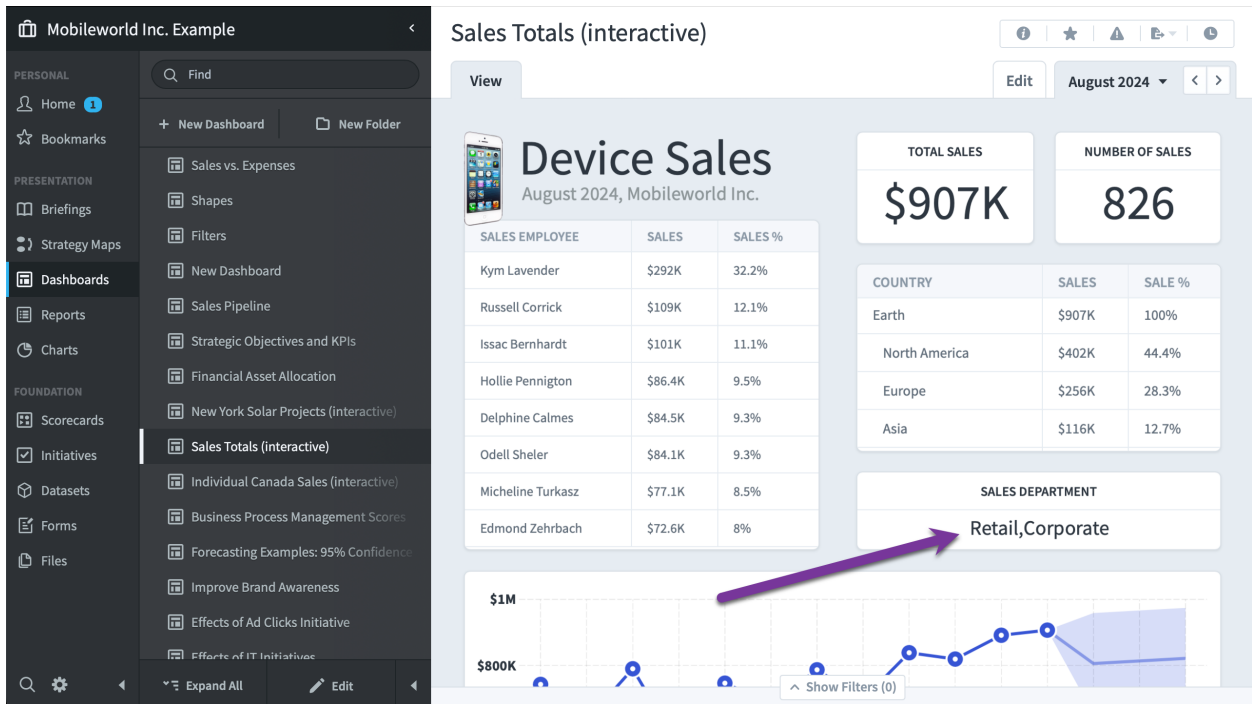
Mobileworld Inc. Example

PERSONAL
Home 1
Bookmarks
PRESENTATION
Briefings
Strategy Maps
Dashboards
Reports
Charts
FOUNDATION
Scorecards
Initiatives
Datasets
Forms
Files

Find
New Dashboard
New Folder
Sales vs. Expenses
Shapes
Filters
New Dashboard
Sales Pipeline
Strategic Objectives and KPIs
Financial Asset Allocation
New York Solar Projects (interactive)
Sales Totals (interactive)
Individual Canada Sales (interactive)
Business Process Management Scores
Forecasting Examples: 95% Confidence
Improve Brand Awareness
Effects of Ad Clicks Initiative
Effects of IT Initiatives
Expand All
Edit

Sales Totals (interactive)
View
Edit
August 2024

Device Sales
August 2024, Mobileworld Inc.

| SALES EMPLOYEE | SALES | SALES % |
|---|---|---|
| Kym Lavender | $292K | 32.2% |
| Russell Corrick | $109K | 12.1% |
| Issac Bernhardt | $101K | 11.1% |
| Hollie Pennigton | $86.4K | 9.5% |
| Delphine Calmes | $84.5K | 9.3% |
| Odell Sheler | $84.1K | 9.3% |
| Micheline Turkasz | $77.1K | 8.5% |
| Edmond Zehrbach | $72.6K | 8% |

TOTAL SALES
$907K

NUMBER OF SALES
826

| COUNTRY | SALES | SALE % |
|---|---|---|
| Earth | $907K | 100% |
| North America | $402K | 44.4% |
| Europe | $256K | 28.3% |
| Asia | $116K | 12.7% |

SALES DEPARTMENT
Retail,Corporate

$1M
$800K
Show Filters (0)